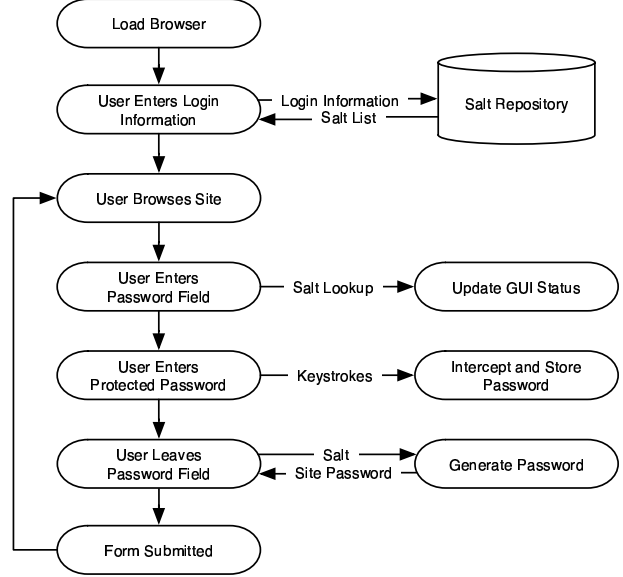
Load Browser

User Enters Login Information

Login Information

Salt List

Salt Repository

User Browses Site

User Enters Password Field

Salt Lookup

Update GUI Status

User Enters Protected Password

Keystrokes

Intercept and Store Password

User Leaves Password Field

Salt

Site Password

Generate Password

Form Submitted